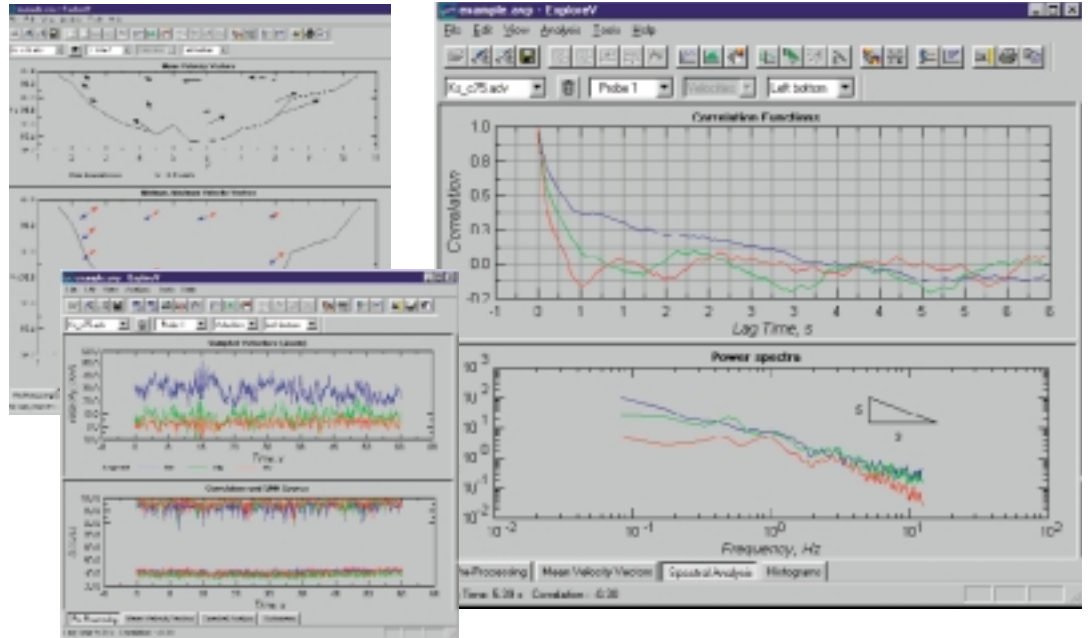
example.expj - ExploreV

File Edit View Analysis Tools Help

Kz_c75.adv | Probe 1 | Velocity | Left bottom

Correlation Functions

1.0
0.8
0.5
0.3
0.0
-0.2

Correlation

-1 0 1 1 2 2 3 3 4 4 5 5 6

Lag Time, s

Power spectra

$10^3$
$10^2$
$10^1$
$10^0$
$10^{-1}$
$10^{-2}$

5
3

$10^{-2}$ $10^{-1}$ $10^0$ $10^1$ $10^2$

Frequency, Hz

Pre-Processing | Mean Velocity Vectors | Spectral Analysis | Histograms

Time: 5.39 s Correlation: -0.38

Mean Velocity Vectors

Medium Ambient Velocity Vectors

example.expj - ExploreV

Sampled Velocities Locally

Time, s

Correlation and SNR Graphs

Time, s

Pre-Processing | Mean Velocity Vectors | Spectral Analysis | Histograms